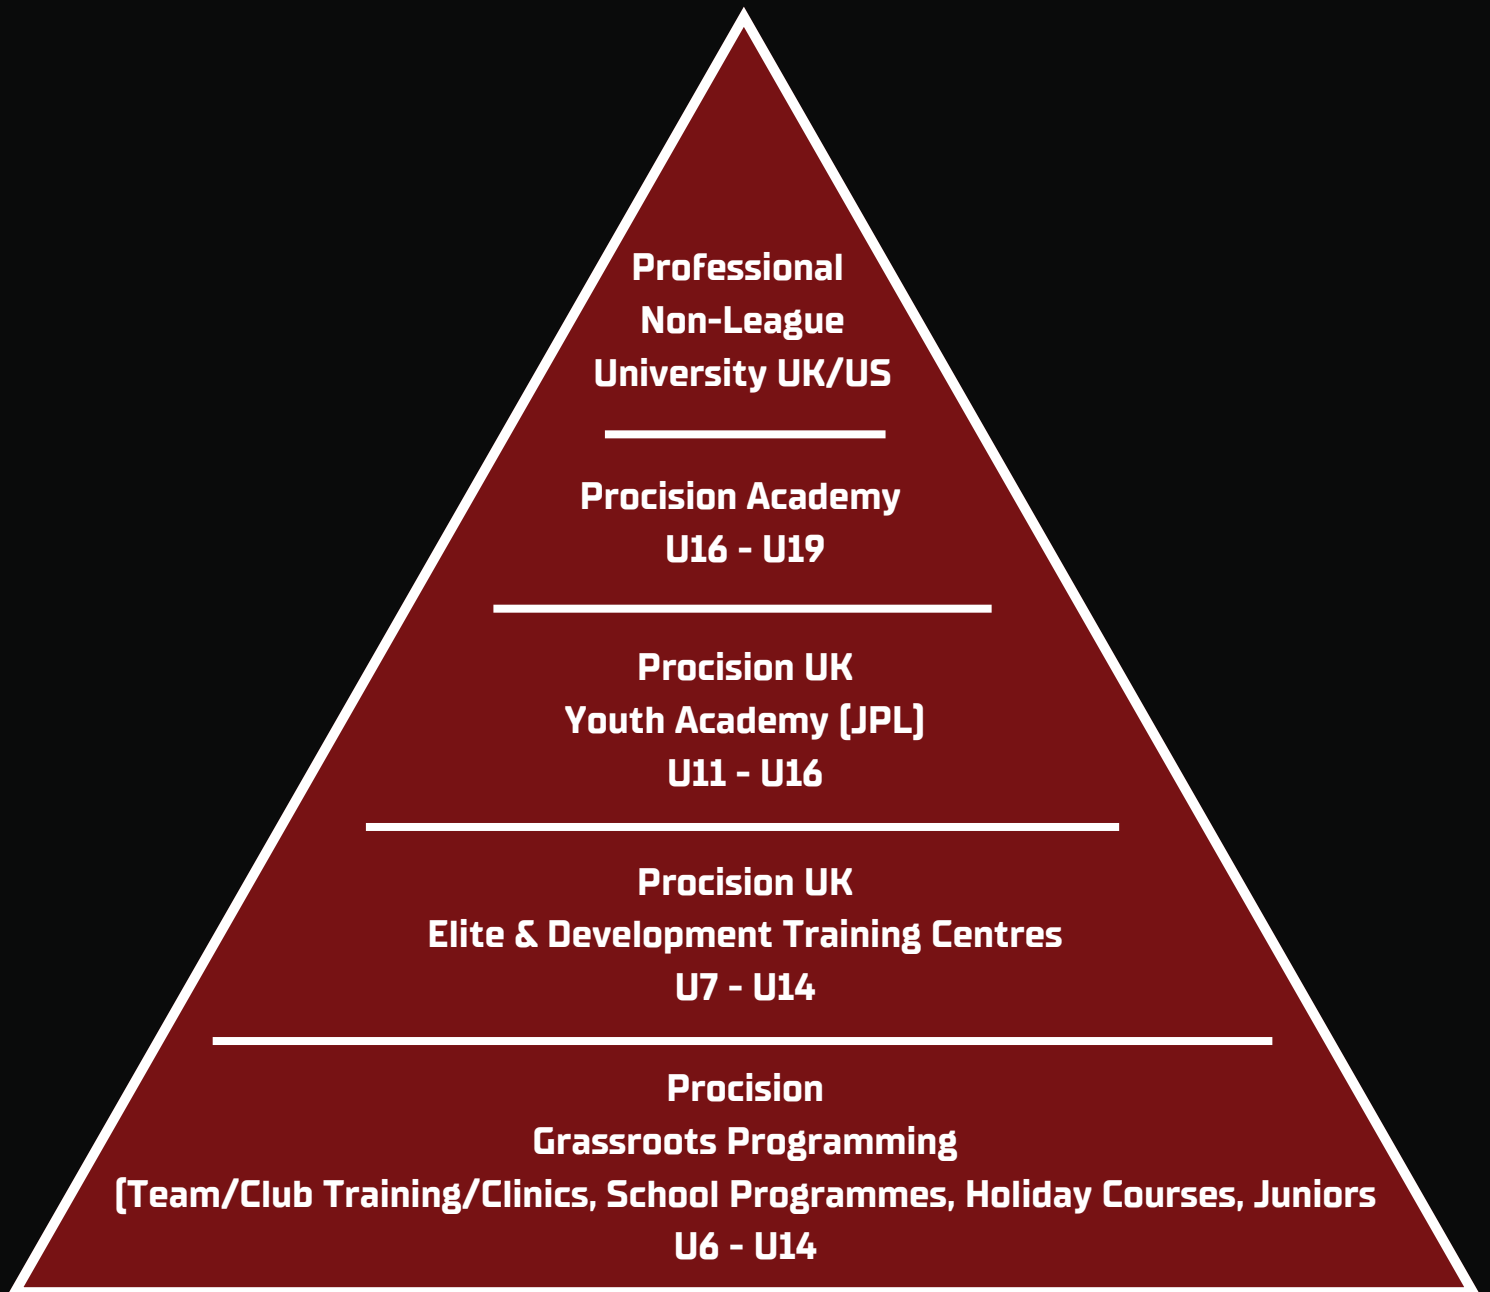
Professional
Non-League
University UK/US

Procision Academy
U16 - U19

Procision UK
Youth Academy (JPL)
U11 - U16

Procision UK
Elite & Development Training Centres
U7 - U14

Procision
Grassroots Programming
(Team/Club Training/Clinics, School Programmes, Holiday Courses, Juniors
U6 - U14